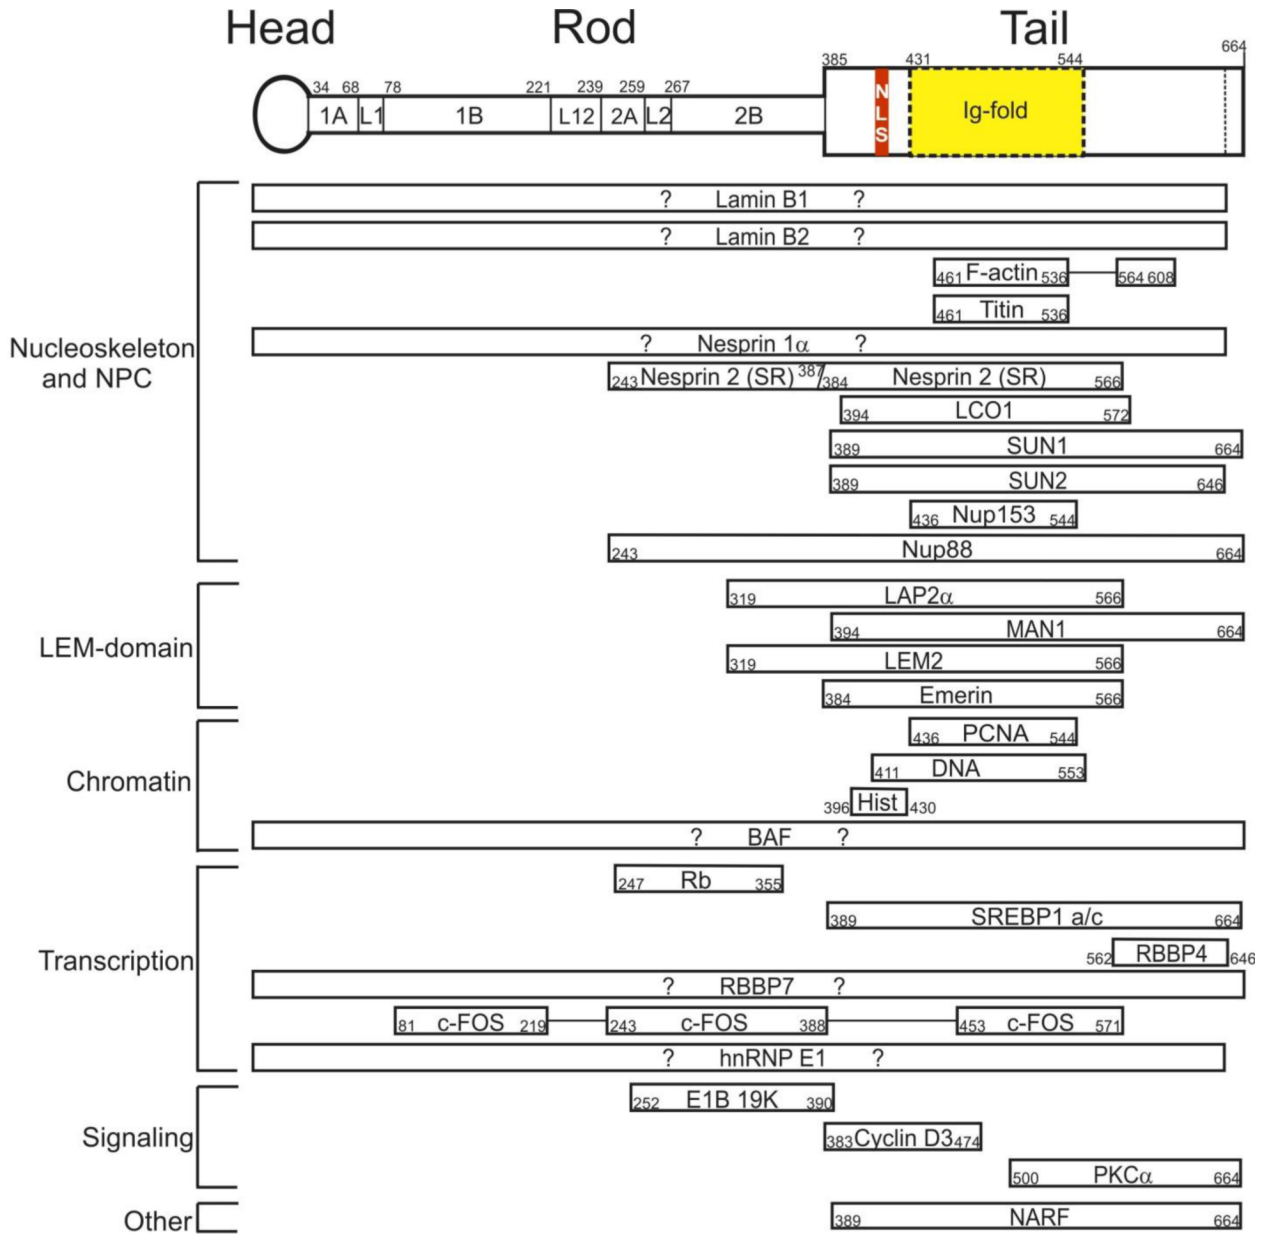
Head Rod Tail

34 68 78 221 239 259 267 385 431 544 664

1A L1 1B L12 2A L2 2B NLS Ig-fold

Nucleoskeleton and NPC

? Lamin B1 ?
? Lamin B2 ?
461 F-actin 536 564 608
461 Titin 536
? Nesprin 1$\alpha$ ?
243 Nesprin 2 (SR) 387 384 Nesprin 2 (SR) 566
394 LCO1 572
389 SUN1 664
389 SUN2 646
436 Nup153 544
243 Nup88 664

LEM-domain

319 LAP2$\alpha$ 566
394 MAN1 664
319 LEM2 566
384 Emerin 566

Chromatin

436 PCNA 544
411 DNA 553
396 Hist 430
? BAF ?

Transcription

247 Rb 355
389 SREBP1 a/c 664
562 RBBP4 646
? RBBP7 ?
81 c-FOS 219 243 c-FOS 388 453 c-FOS 571
? hnRNP E1 ?

Signaling

252 E1B 19K 390
383 Cyclin D3 474
500 PKC$\alpha$ 664

Other

389 NARF 664